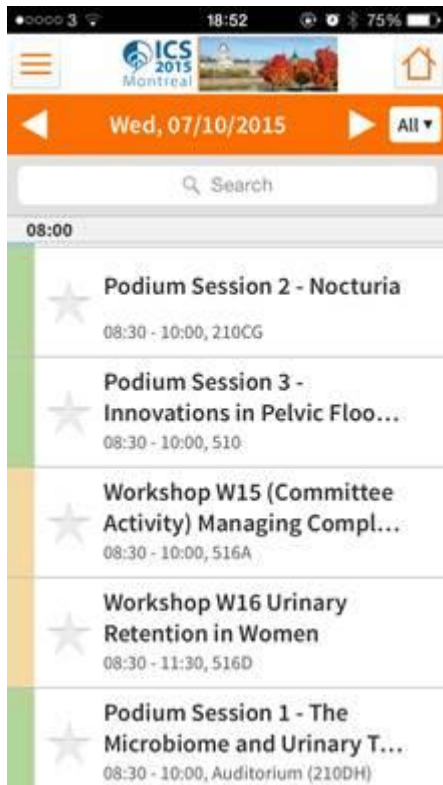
●○○○○ 3 18:52 75%

ICS 2015 Montreal

Wed, 07/10/2015 All ▾

Search

08:00

Podium Session 2 - Nocturia

08:30 - 10:00, 210CG

Podium Session 3 - Innovations in Pelvic Floo...

08:30 - 10:00, 510

Workshop W15 (Committee Activity) Managing Compl...

08:30 - 10:00, 516A

Workshop W16 Urinary Retention in Women

08:30 - 11:30, 516D

Podium Session 1 - The Microbiome and Urinary T...

08:30 - 10:00, Auditorium (210DH)